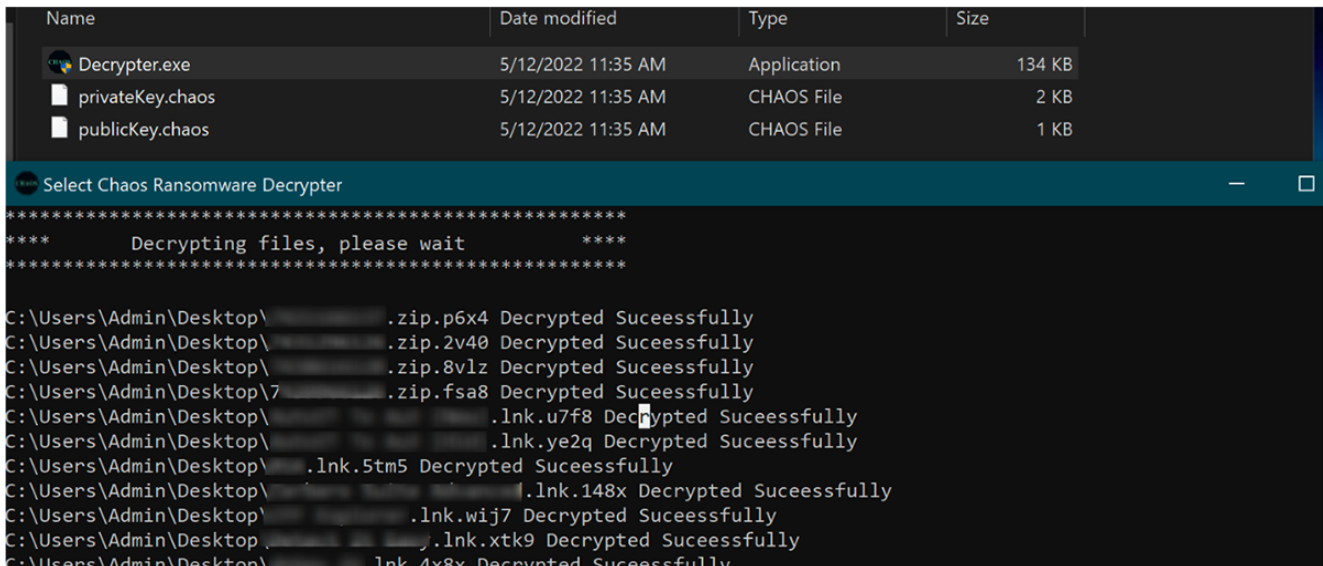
| Name | Date modified | Type | Size |
|---|---|---|---|
| Decrypter.exe | 5/12/2022 11:35 AM | Application | 134 KB |
| privateKey.chaos | 5/12/2022 11:35 AM | CHAOS File | 2 KB |
| publicKey.chaos | 5/12/2022 11:35 AM | CHAOS File | 1 KB |

Select Chaos Ransomware Decrypter

**********************************************************
****       Decrypting files, please wait          ****
**********************************************************

C:\Users\Admin\Desktop\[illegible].zip.p6x4 Decrypted Suceessfully
C:\Users\Admin\Desktop\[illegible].zip.2v40 Decrypted Suceessfully
C:\Users\Admin\Desktop\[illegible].zip.8vlz Decrypted Suceessfully
C:\Users\Admin\Desktop\7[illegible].zip.fsa8 Decrypted Suceessfully
C:\Users\Admin\Desktop\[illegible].lnk.u7f8 Decrypted Suceessfully
C:\Users\Admin\Desktop\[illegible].lnk.ye2q Decrypted Suceessfully
C:\Users\Admin\Desktop\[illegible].lnk.5tm5 Decrypted Suceessfully
C:\Users\Admin\Desktop\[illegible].lnk.148x Decrypted Suceessfully
C:\Users\Admin\Desktop\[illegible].lnk.wij7 Decrypted Suceessfully
C:\Users\Admin\Desktop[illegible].lnk.xtk9 Decrypted Suceessfully
C:\Users\Admin\Desktop\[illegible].lnk.4x8x Decrypted Suceessfully